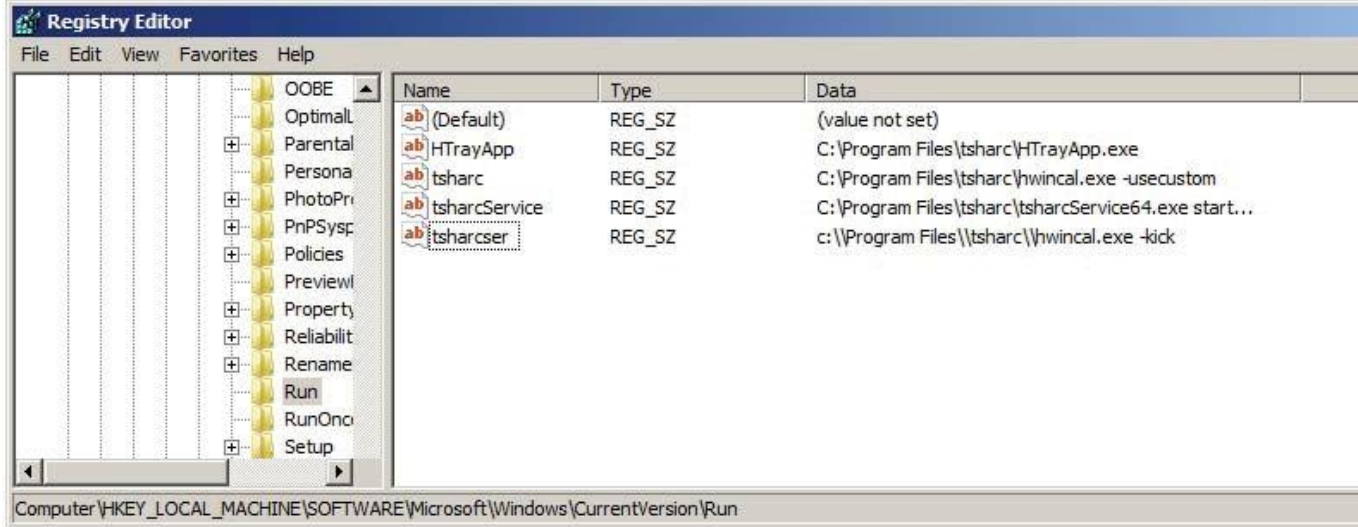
Registry Editor

File Edit View Favorites Help

OOBE
OptimalL
Parental
Persona
PhotoPr
PnPSysp
Policies
Previewl
Property
Reliabilit
Rename
Run
RunOnc
Setup

| Name | Type | Data |
|---|---|---|
| (Default) | REG_SZ | (value not set) |
| HTrayApp | REG_SZ | C:\Program Files\tsharc\HTrayApp.exe |
| tsharc | REG_SZ | C:\Program Files\tsharc\hwincal.exe -usecustom |
| tsharcService | REG_SZ | C:\Program Files\tsharc\tsharcService64.exe start... |
| tsharcser | REG_SZ | c:\\Program Files\\tsharc\\hwincal.exe -kick |

Computer\HKEY_LOCAL_MACHINE\SOFTWARE\Microsoft\Windows\CurrentVersion\Run